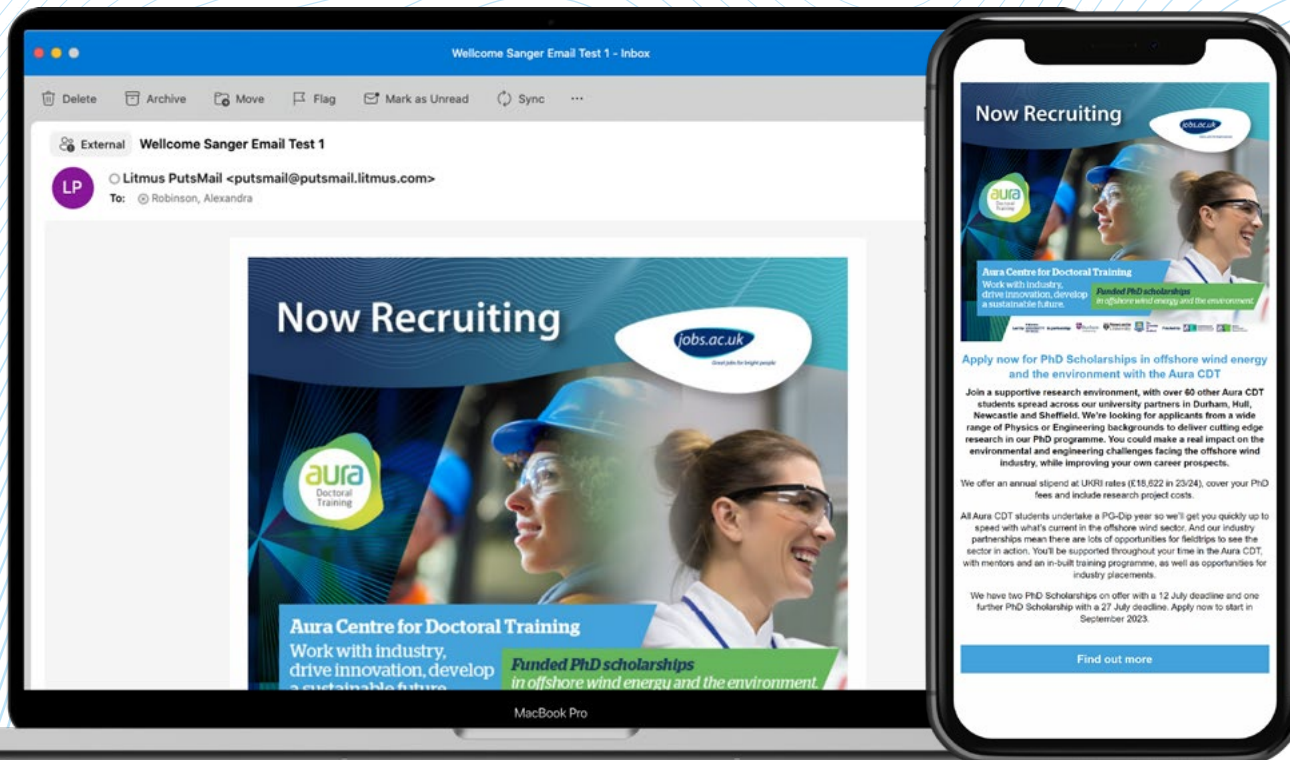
Wellcome Sanger Email Test 1 - Inbox

Delete Archive Move Flag Mark as Unread Sync ···

External Wellcome Sanger Email Test 1

LP

Litmus PutsMail <putsmail@putsmail.litmus.com>

To: Robinson, Alexandra

Now Recruiting

jobs.ac.uk

Great jobs for bright people

aura

Doctoral Training

Aura Centre for Doctoral Training

Work with industry, drive innovation, develop a sustainable future.

Funded PhD scholarships

in offshore wind energy and the environment.

MacBook Pro

Now Recruiting

jobs.ac.uk

aura

Doctoral Training

Aura Centre for Doctoral Training

Work with industry, drive innovation, develop a sustainable future.

Funded PhD scholarships

in offshore wind energy and the environment.

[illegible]

Apply now for PhD Scholarships in offshore wind energy and the environment with the Aura CDT

Join a supportive research environment, with over 60 other Aura CDT students spread across our university partners in Durham, Hull, Newcastle and Sheffield. We're looking for applicants from a wide range of Physics or Engineering backgrounds to deliver cutting edge research in our PhD programme. You could make a real impact on the environmental and engineering challenges facing the offshore wind industry, while improving your own career prospects.

We offer an annual stipend at UKRI rates (£18,622 in 23/24), cover your PhD fees and include research project costs.

All Aura CDT students undertake a PG-Dip year so we'll get you quickly up to speed with what's current in the offshore wind sector. And our industry partnerships mean there are lots of opportunities for fieldtrips to see the sector in action. You'll be supported throughout your time in the Aura CDT, with mentors and an in-built training programme, as well as opportunities for industry placements.

We have two PhD Scholarships on offer with a 12 July deadline and one further PhD Scholarship with a 27 July deadline. Apply now to start in September 2023.

Find out more